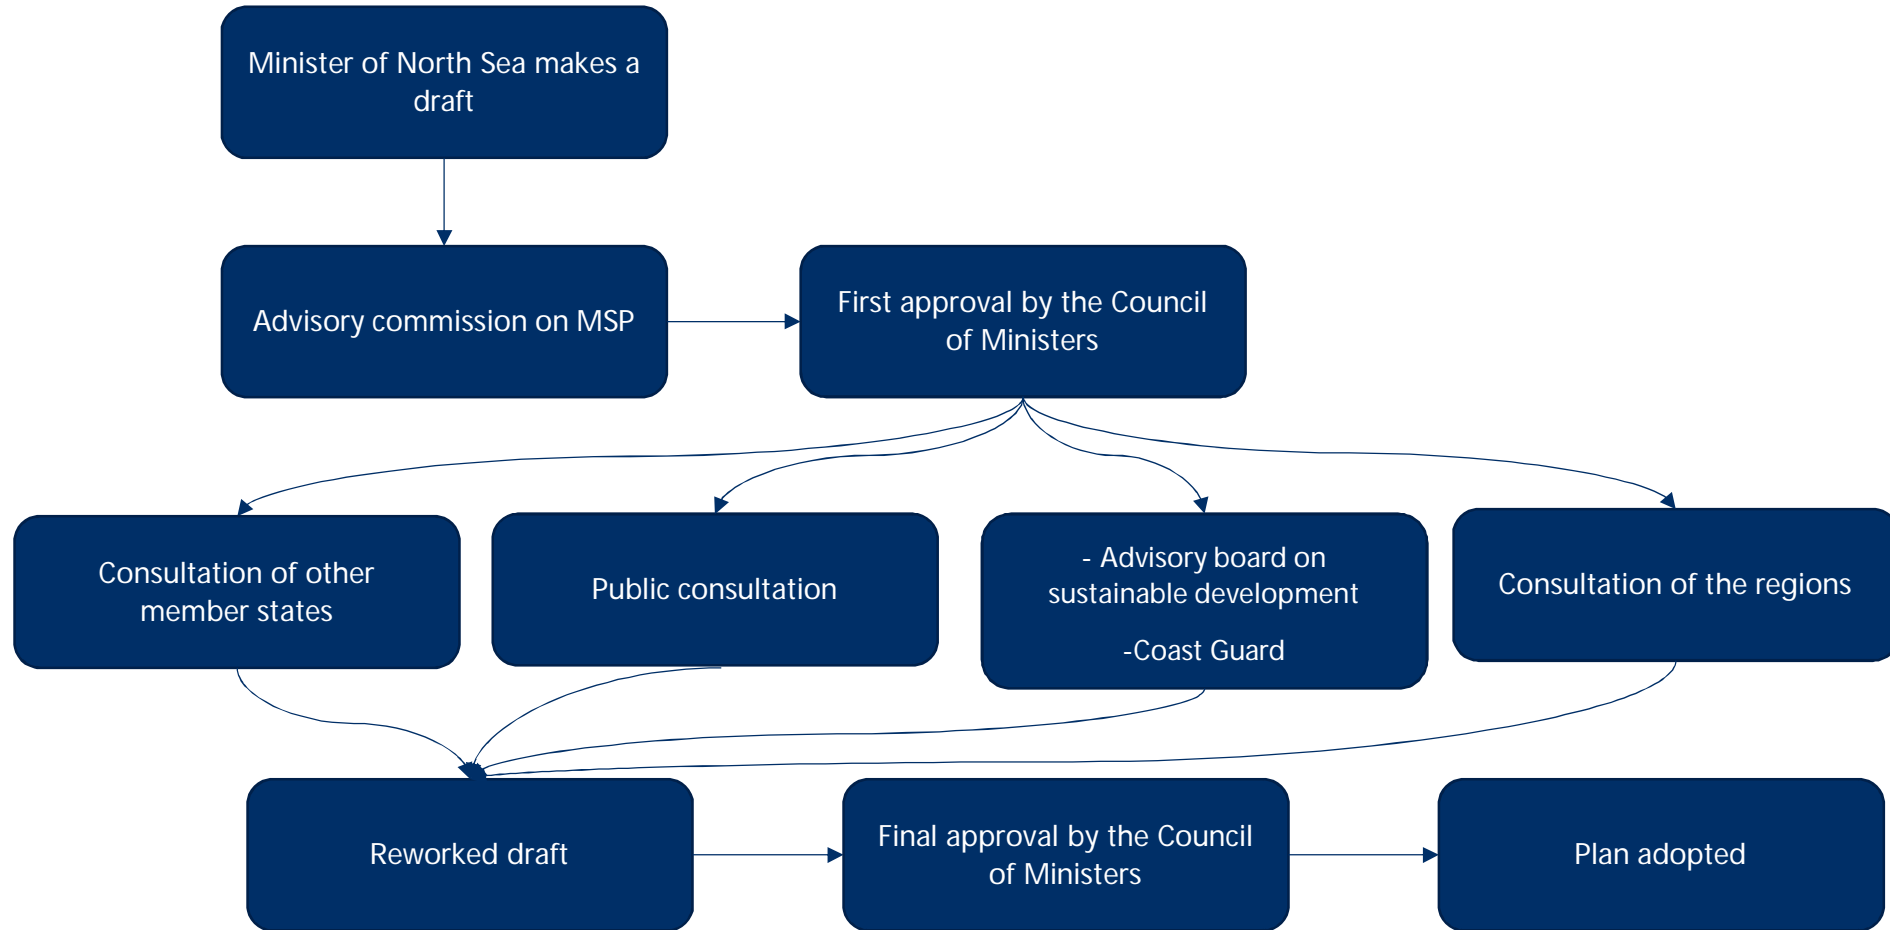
Minister of North Sea makes a draft

Advisory commission on MSP

First approval by the Council of Ministers

Consultation of other member states

Public consultation

- Advisory board on sustainable development

-Coast Guard

Consultation of the regions

Reworked draft

Final approval by the Council of Ministers

Plan adopted